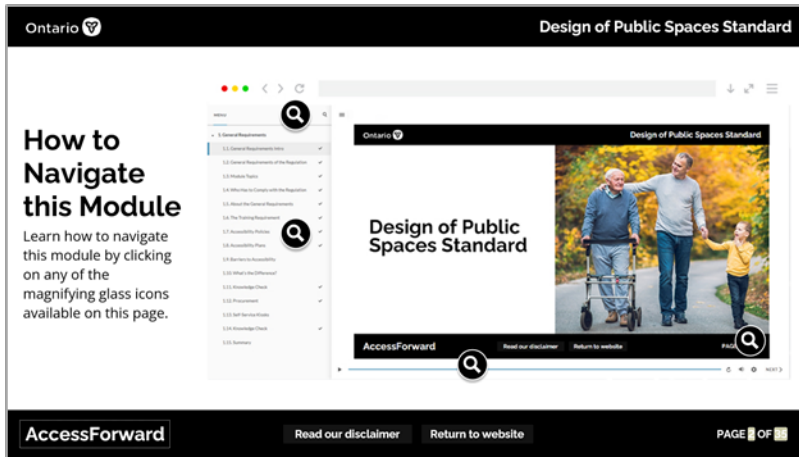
Ontario

Design of Public Spaces Standard

How to Navigate this Module

Learn how to navigate this module by clicking on any of the magnifying glass icons available on this page.

MENU

1. General Requirements

1.1. General Requirements Intro

1.2. General Requirements of the Regulation

1.3. Module Topics

1.4. Who Has to Comply with the Regulation

1.5. About the General Requirements

1.6. The Training Requirement

1.7. Accessibility Policies

1.8. Accessibility Plans

1.9. Barriers to Accessibility

1.10. What's the Difference?

1.11. Knowledge Check

1.12. Procurement

1.13. Self Service Kiosks

1.14. Knowledge Check

1.15. Summary

Ontario

Design of Public Spaces Standard

Design of Public Spaces Standard

AccessForward

Read our disclaimer

Return to website

PAGE

NEXT

AccessForward

Read our disclaimer

Return to website

PAGE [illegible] OF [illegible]